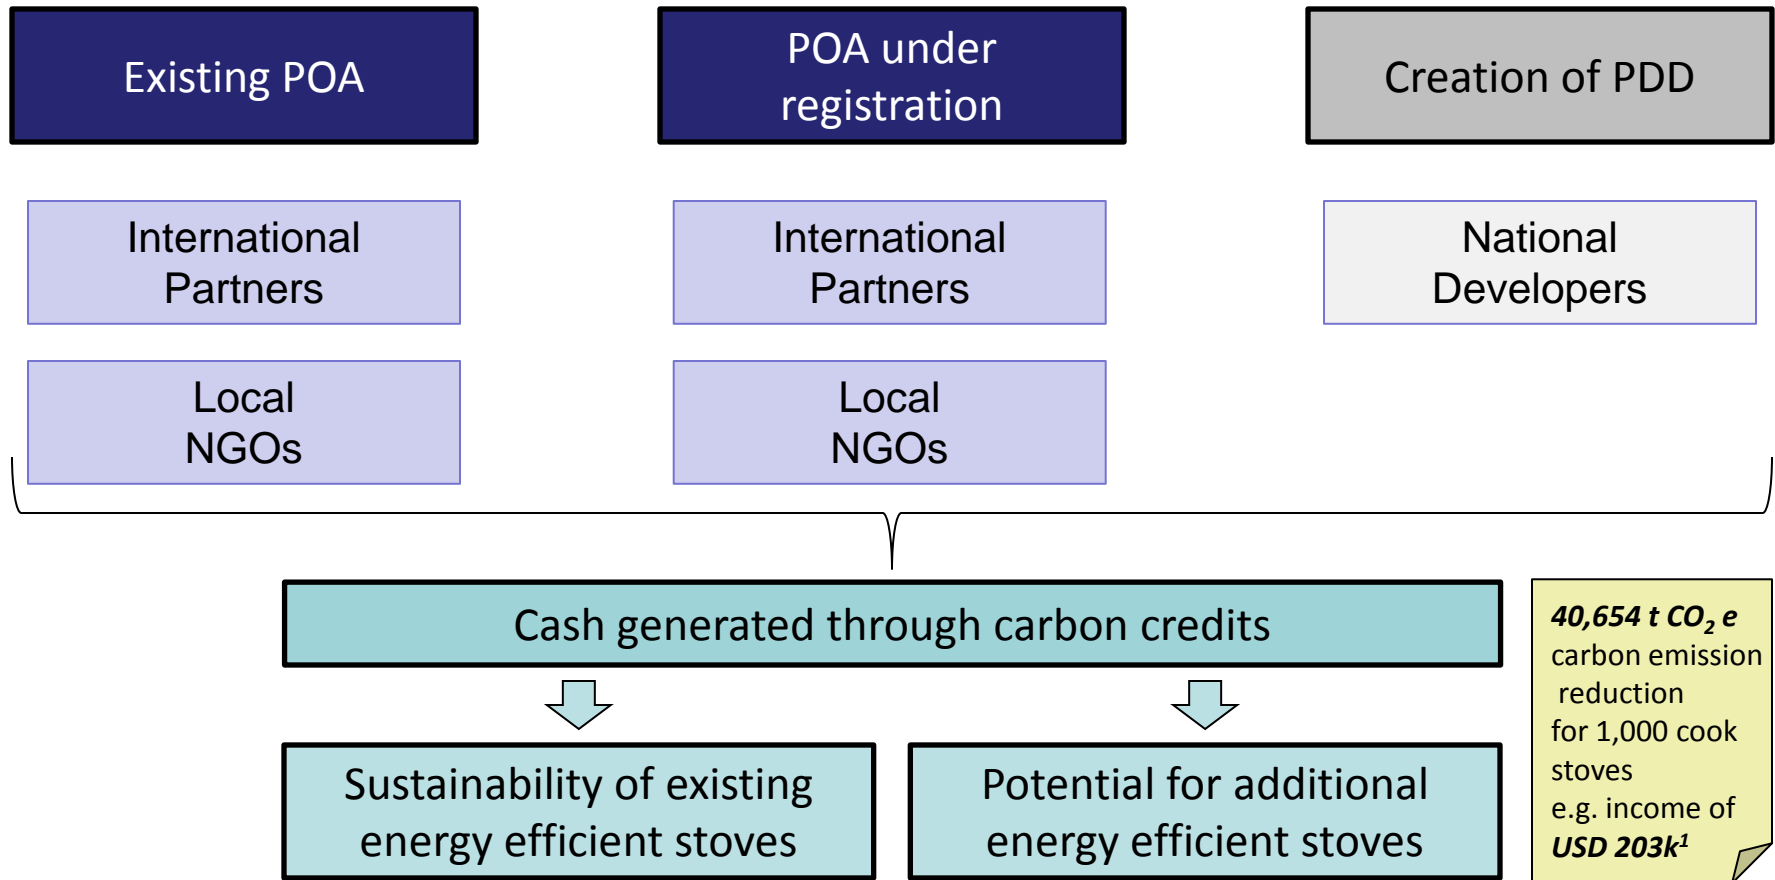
Existing POA

POA under registration

Creation of PDD

International Partners

International Partners

National Developers

Local NGOs

Local NGOs

Cash generated through carbon credits

Sustainability of existing energy efficient stoves

Potential for additional energy efficient stoves

***40,654 t $CO_2$ e*** carbon emission reduction for 1,000 cook stoves e.g. income of ***USD 203k$^1$***